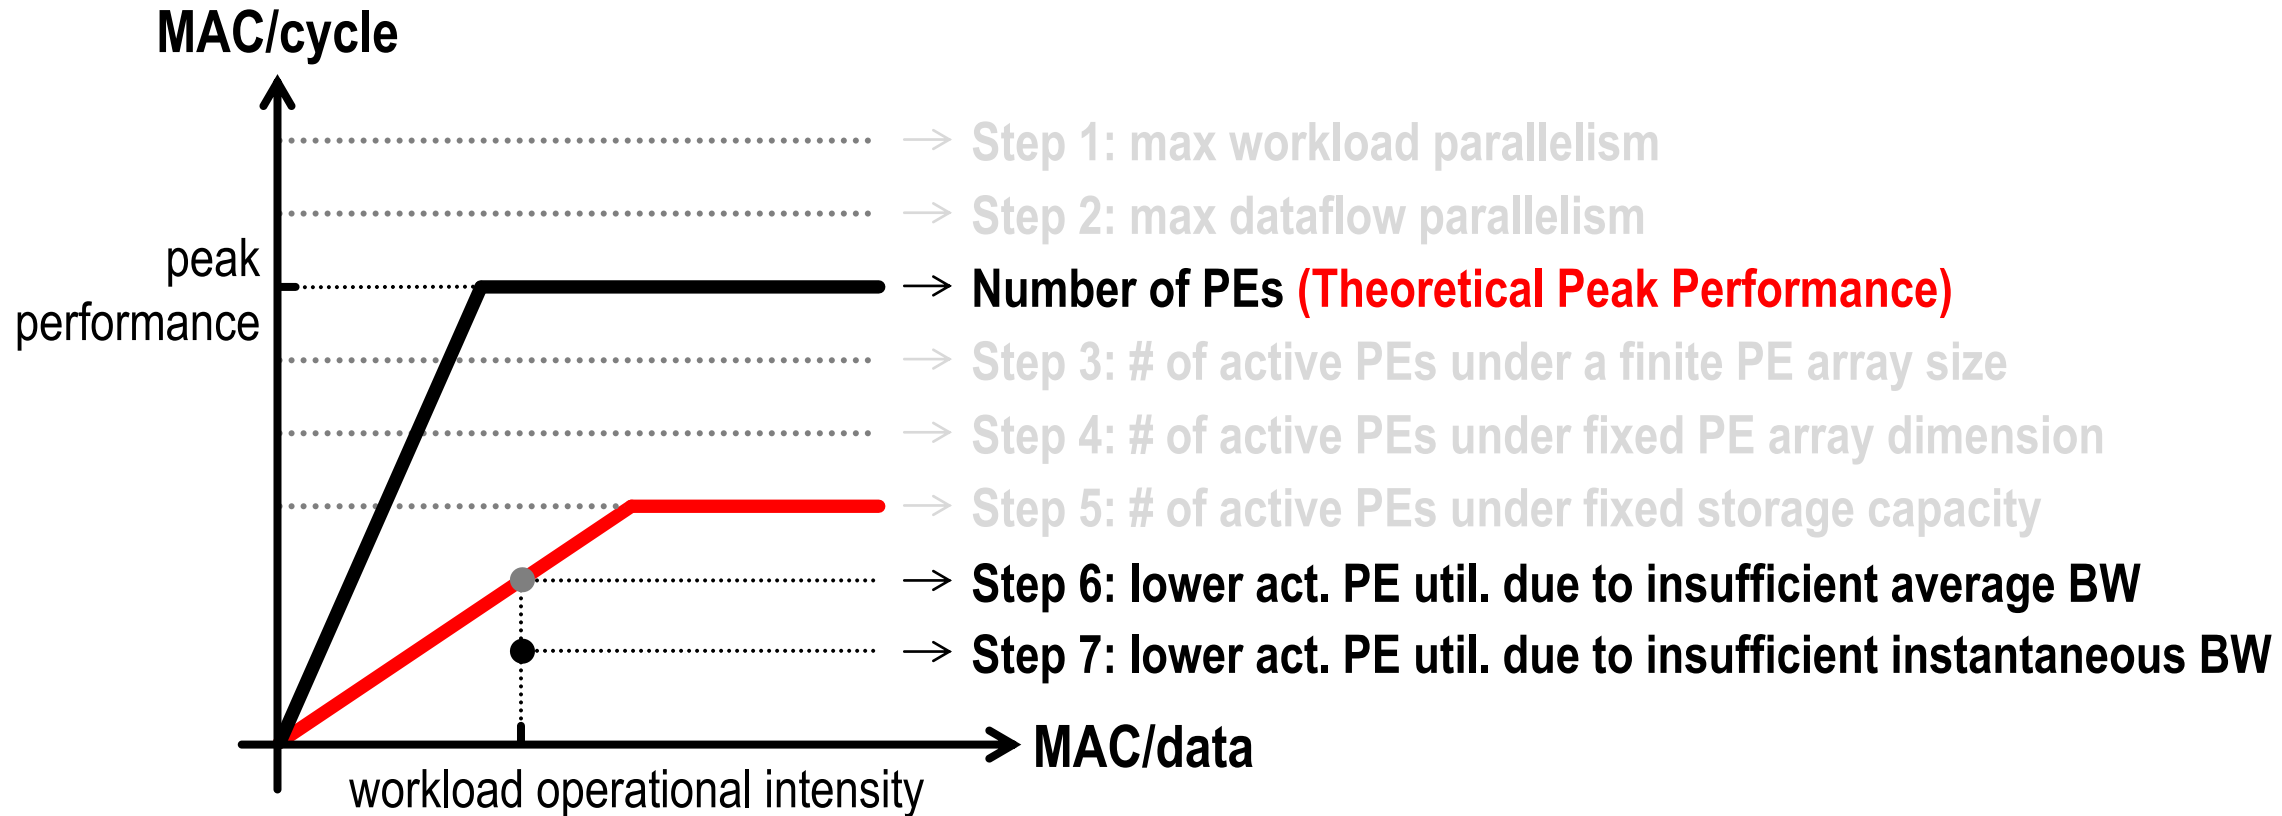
MAC/cycle

→ Step 1: max workload parallelism
→ Step 2: max dataflow parallelism

peak performance

→ Number of PEs (Theoretical Peak Performance)
→ Step 3: # of active PEs under a finite PE array size
→ Step 4: # of active PEs under fixed PE array dimension
→ Step 5: # of active PEs under fixed storage capacity
→ Step 6: lower act. PE util. due to insufficient average BW
→ Step 7: lower act. PE util. due to insufficient instantaneous BW

MAC/data

workload operational intensity